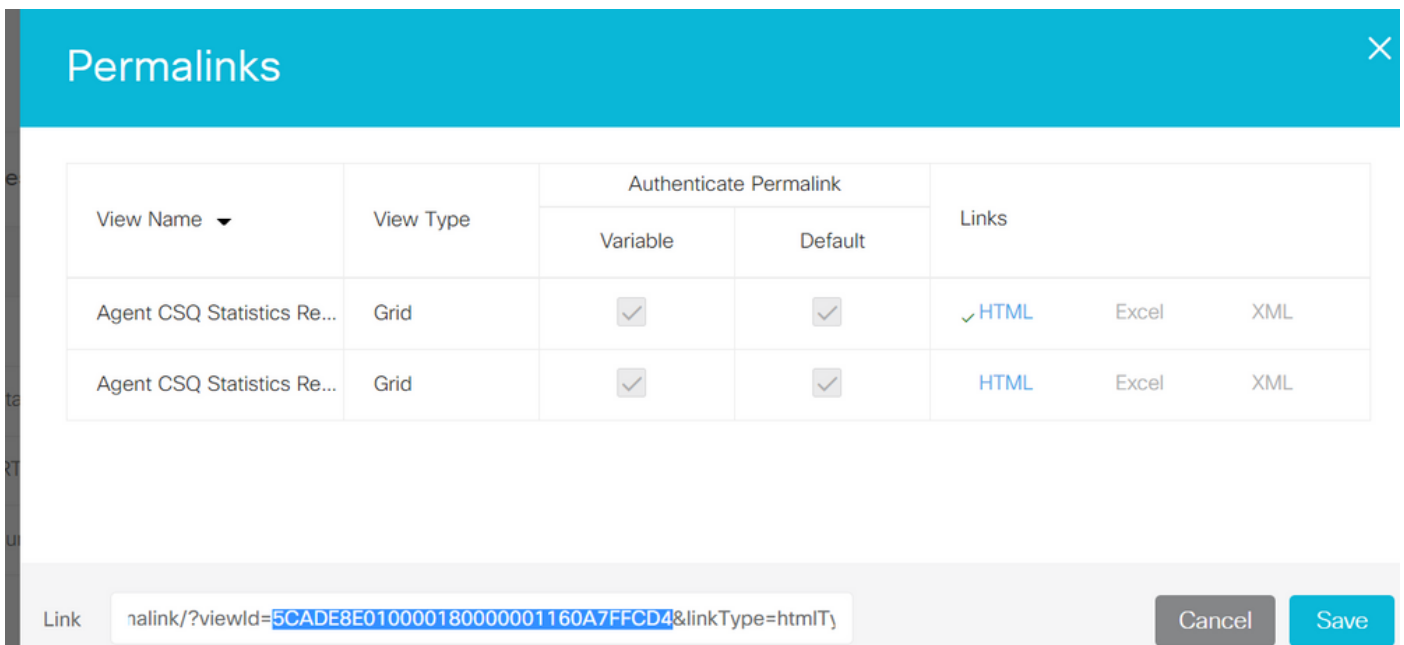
Permalinks

×

| View Name ▼ | View Type | Authenticate Permalink Variable | Authenticate Permalink Default | Links | | |
|---|---|---|---|---|---|---|
| Agent CSQ Statistics Re... | Grid | ✓ | ✓ | ✓ HTML | Excel | XML |
| Agent CSQ Statistics Re... | Grid | ✓ | ✓ | HTML | Excel | XML |

Link nalink/?viewId=5CADE8E010000180000001160A7FFCD4&linkType=htmlTy

Cancel Save